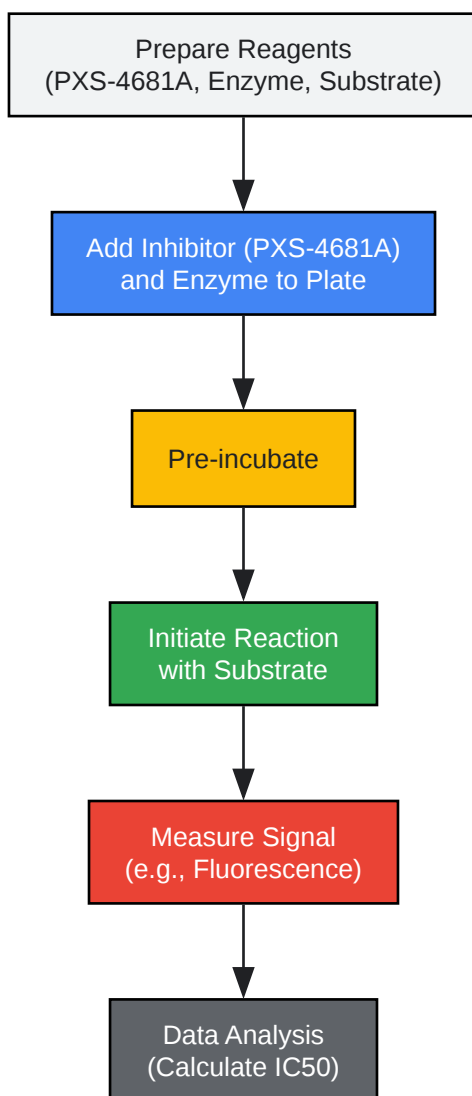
Prepare Reagents
(PXS-4681A, Enzyme, Substrate)

Add Inhibitor (PXS-4681A)
and Enzyme to Plate

Pre-incubate

Initiate Reaction
with Substrate

Measure Signal
(e.g., Fluorescence)

Data Analysis
(Calculate IC50)